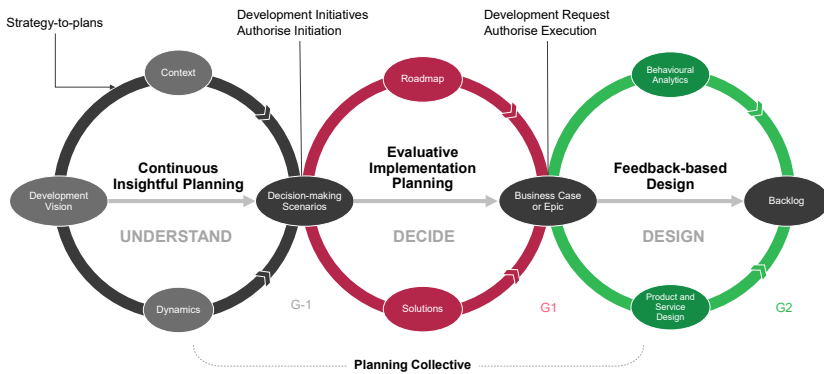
Strategy-to-plans

Development Initiatives
Authorise Initiation

Development Request
Authorise Execution

Context

Roadmap

Behavioural Analytics

Development Vision

Continuous Insightful Planning

Decision-making Scenarios

Evaluative Implementation Planning

Business Case or Epic

Feedback-based Design

Backlog

UNDERSTAND

DECIDE

DESIGN

Dynamics

G-1

Solutions

G1

Product and Service Design

G2

Planning Collective